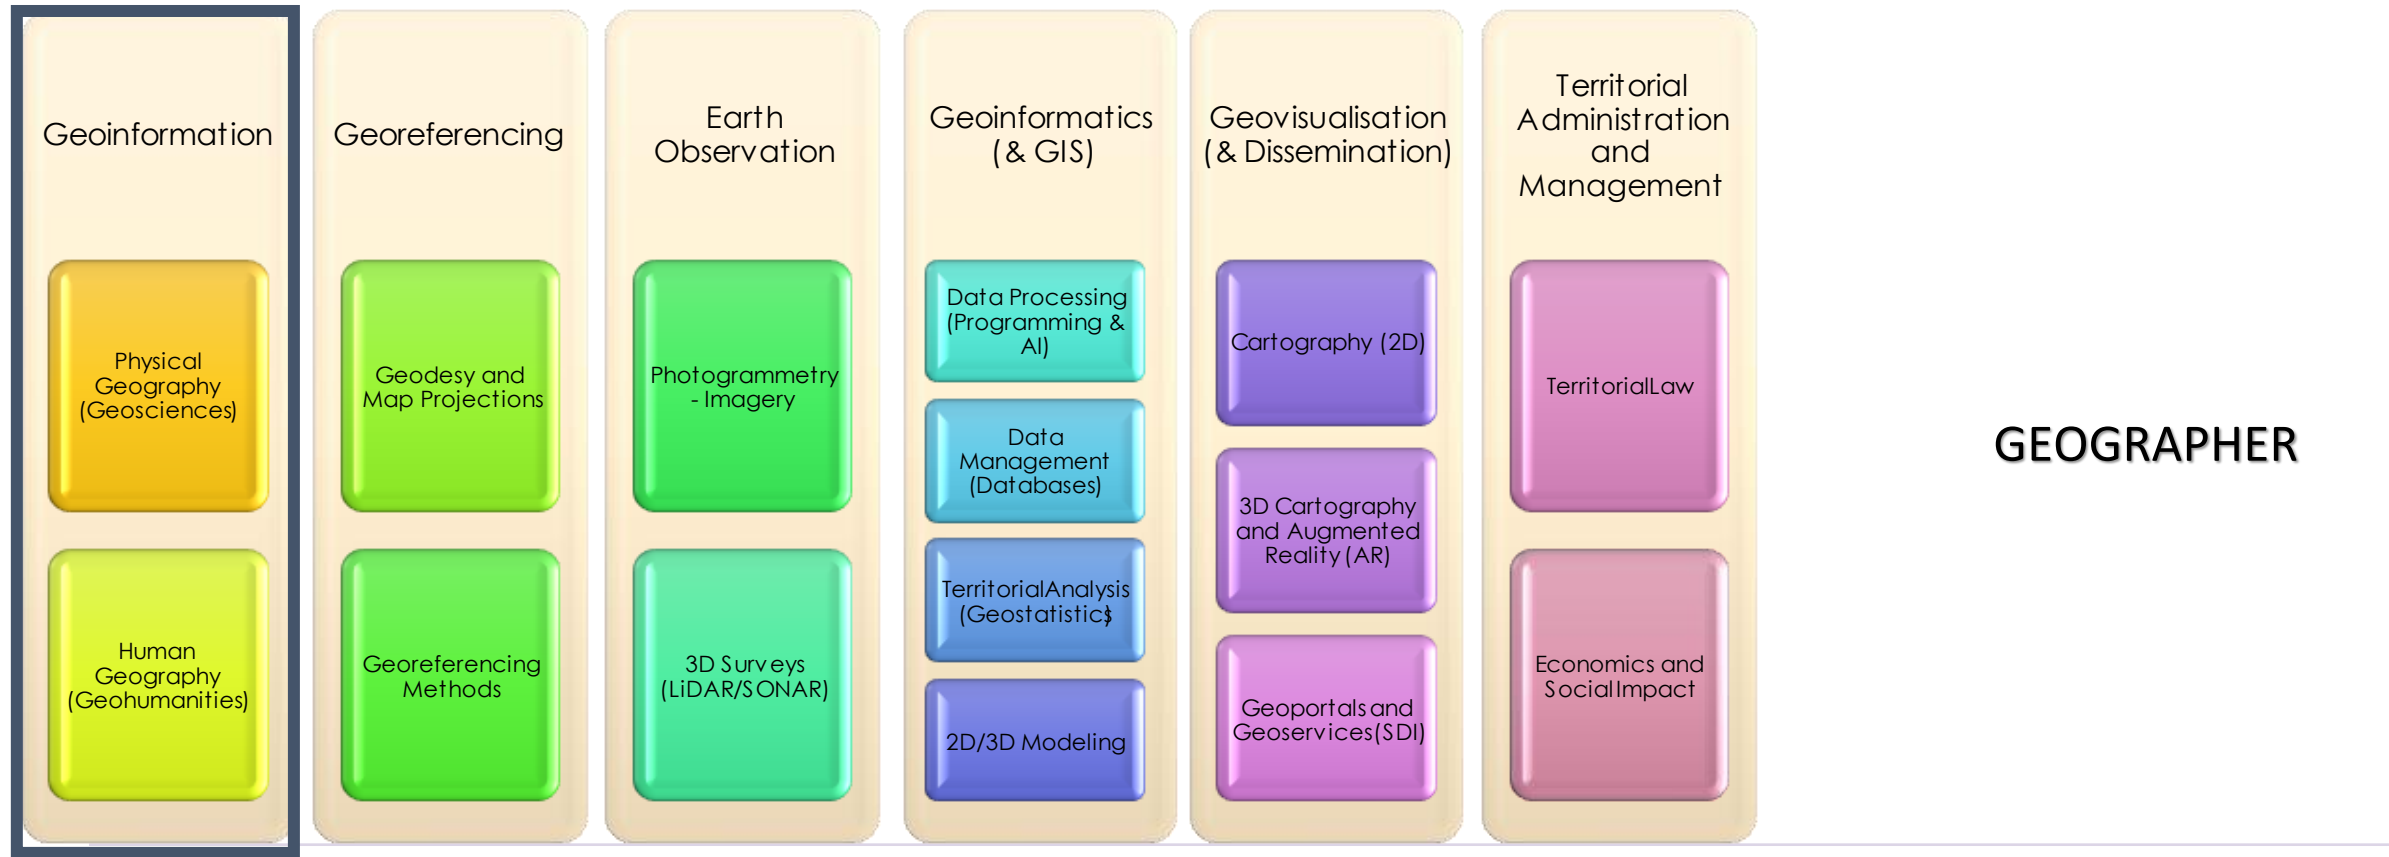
Geoinformation

Physical Geography (Geosciences)

Human Geography (Geohumanities)

Georeferencing

Geodesy and Map Projections

Georeferencing Methods

Earth Observation

Photogrammetry - Imagery

3D Surveys (LiDAR/SONAR)

Geoinformatics (& GIS)

Data Processing (Programming & AI)

Data Management (Databases)

TerritorialAnalysis (Geostatistics)

2D/3D Modeling

Geovisualisation (& Dissemination)

Cartography (2D)

3D Cartography and Augmented Reality (AR)

Geoportals and Geoservices(SDI)

Territorial Administration and Management

TerritorialLaw

Economics and SocialImpact

GEOGRAPHER